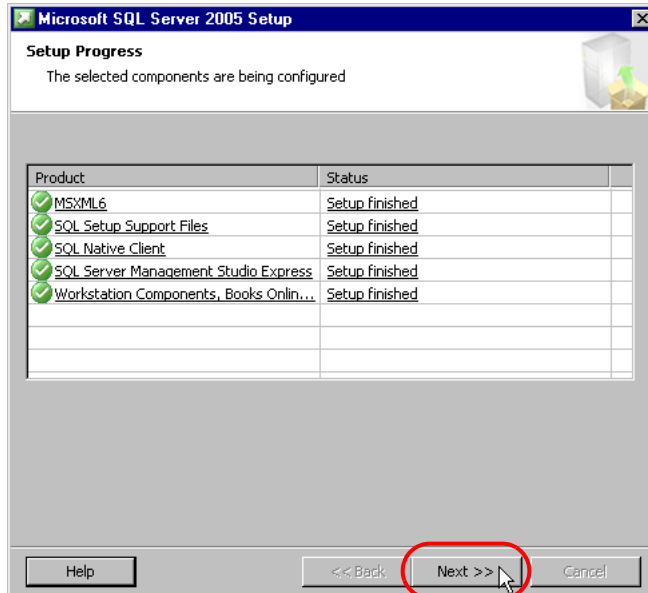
Microsoft SQL Server 2005 Setup

Setup Progress

The selected components are being configured

| Product | Status |
|---|---|
| MSXML6 | Setup finished |
| SQL Setup Support Files | Setup finished |
| SQL Native Client | Setup finished |
| SQL Server Management Studio Express | Setup finished |
| Workstation Components, Books Onlin... | Setup finished |

Help

<< Back

Next >>

Cancel